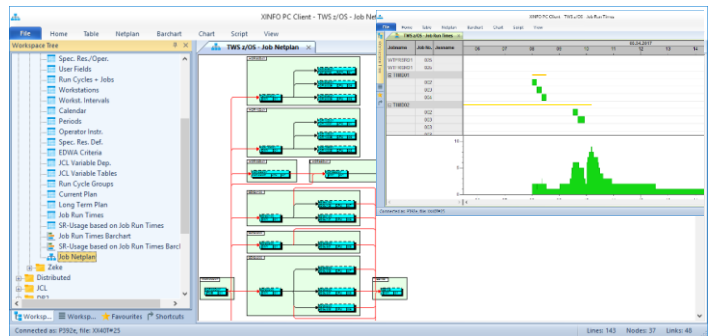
XINFO PC Client - TWS z/OS - Job Netp

File Home Table Netplan Barchart Chart Script View

Workspace Tree

TWS z/OS - Job Netplan

Spec. Res./Oper.
User Fields
Run Cycles + Jobs
Workstations
Workst. Intervals
Calendar
Periods
Operator Instr.
Spec. Res. Def.
EDWA Criteria
JCL Variable Dep.
JCL Variable Tables
Run Cycle Groups
Current Plan
Long Term Plan
Job Run Times
SR-Usage based on Job Run Times
Job Run Times Barchart
SR-Usage based on Job Run Times Barcl
Job Netplan
Zeke
Distributed
JCL
DB2

Worksp... Worksp... Favourites Shortcuts

Connected as: P392e, file: XX40T#25

Lines: 143 Nodes: 37 Links: 48

XINFO PC Client - TWS z/OS - Job Run Times

TWS z/OS - Job Run Times

Jobname Job N... Jobname

05.04.2017

Connected as: P392e, file: XX40T#25